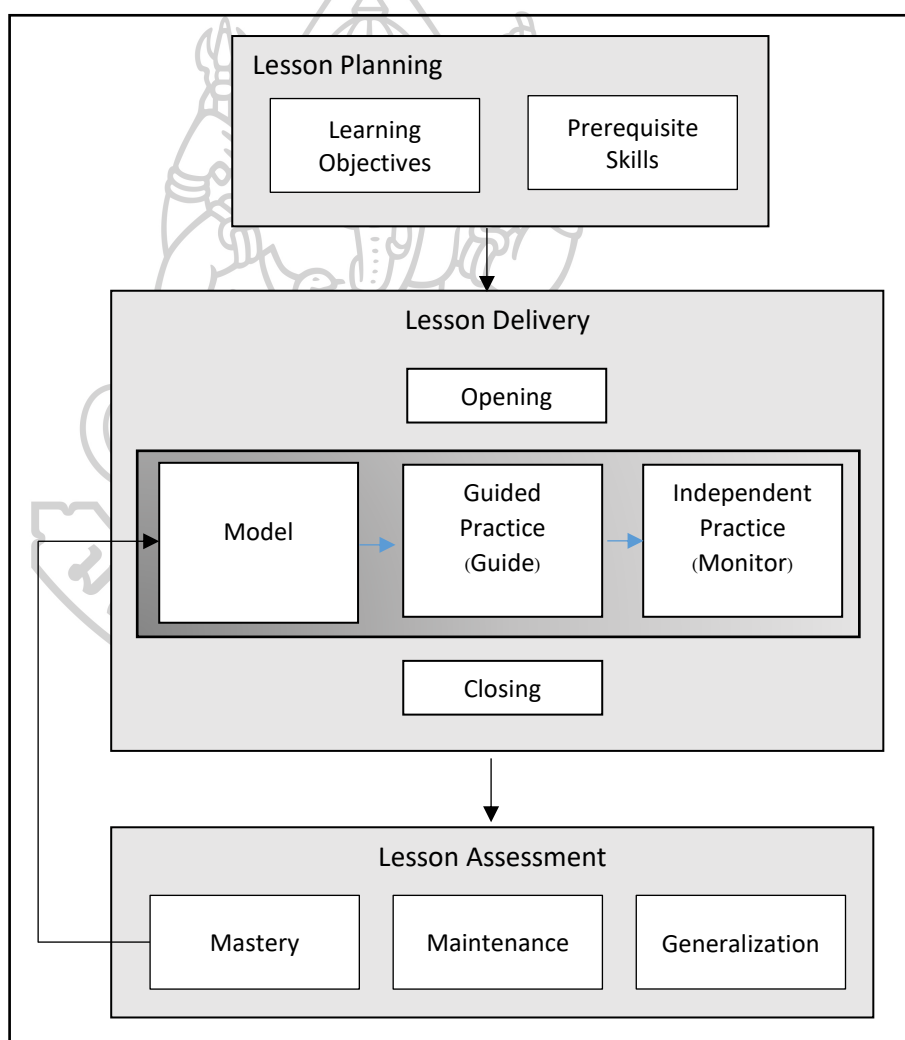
Lesson Planning

Learning Objectives

Prerequisite Skills

Lesson Delivery

Opening

Model

Guided Practice (Guide)

Independent Practice (Monitor)

Closing

Lesson Assessment

Mastery

Maintenance

Generalization